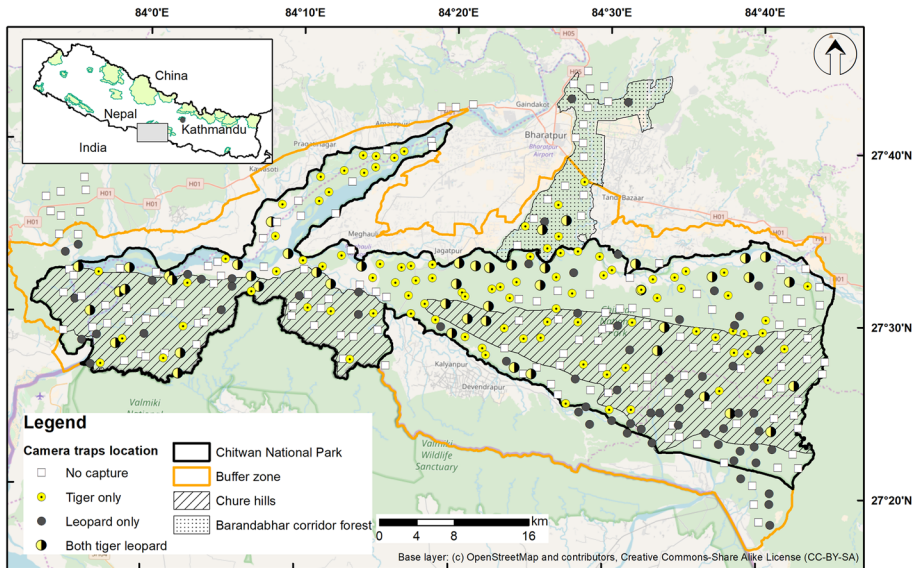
84°0'E 84°10'E 84°20'E 84°30'E 84°40'E

China
Nepal
Kathmandu
India

27°40'N
27°30'N
27°20'N

H05
Gaindakot
Bharatpur
Bharatpur Airport
Pragatinagar
Amaraपुri
Kawasoti
H01
H01
H01
Tandi Bazaar
Meghauli
Jagatpur
Kalyanpur
Devendrapur
Valmiki National
Valmiki Wildlife Sanctuary

Legend
Camera traps location
No capture
Tiger only
Leopard only
Both tiger leopard
Chitwan National Park
Buffer zone
Chure hills
Barandabhar corridor forest

0 4 8 16 km

Base layer: (c) OpenStreetMap and contributors, Creative Commons-Share Alike License (CC-BY-SA)